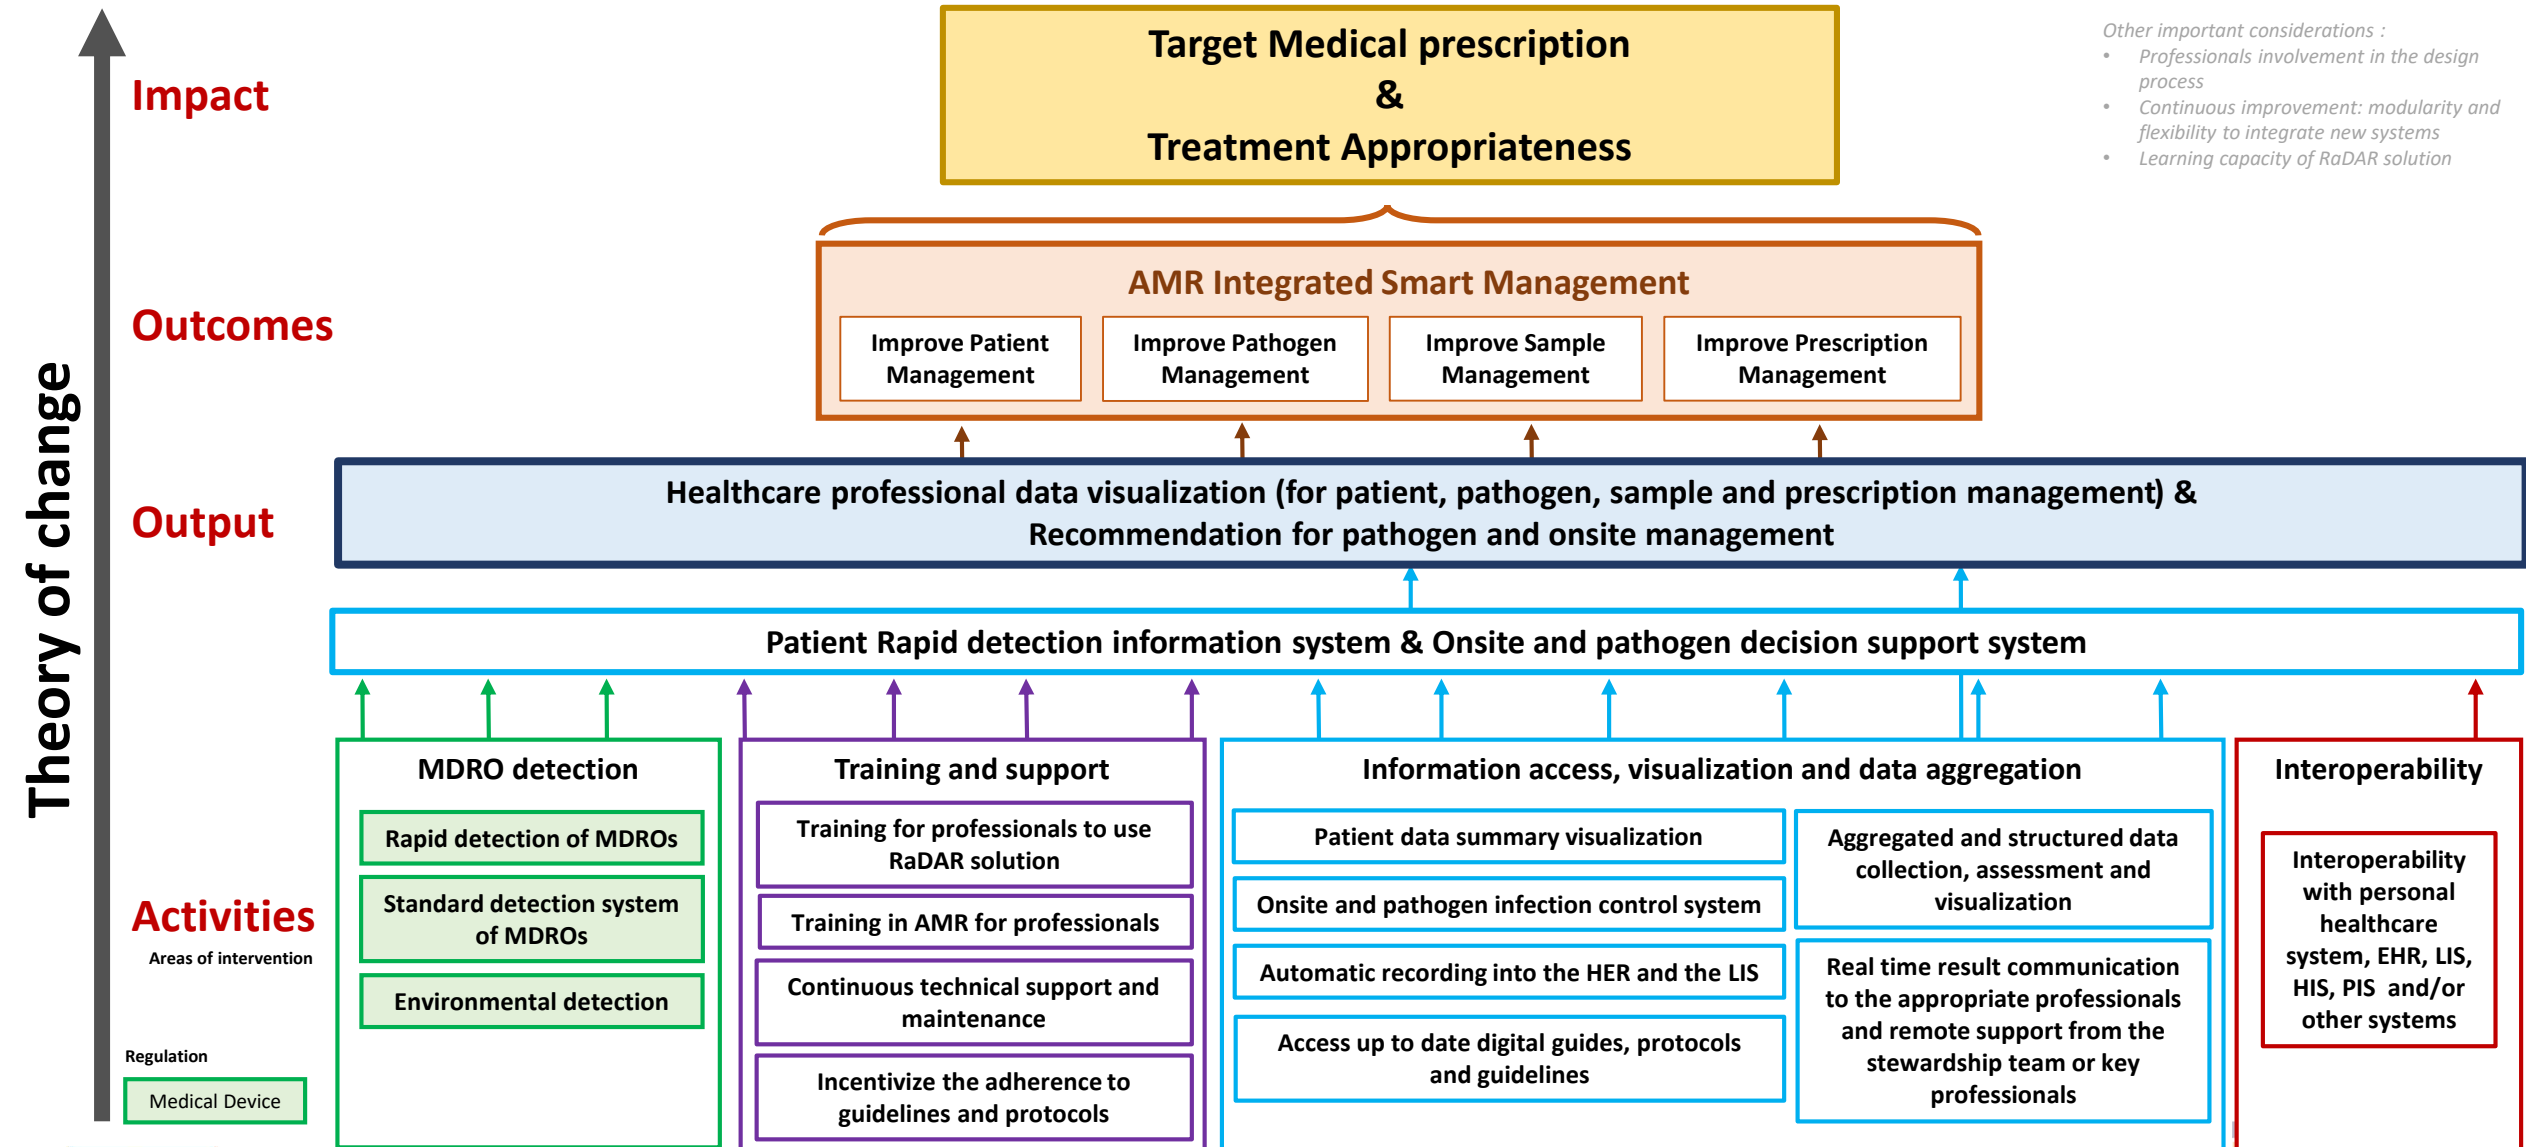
Theory of change

Impact

Target Medical prescription
&
Treatment Appropriateness

Other important considerations :
- Professionals involvement in the design process
- Continuous improvement: modularity and flexibility to integrate new systems
- Learning capacity of RaDAR solution

Outcomes

AMR Integrated Smart Management

Improve Patient Management

Improve Pathogen Management

Improve Sample Management

Improve Prescription Management

Output

Healthcare professional data visualization (for patient, pathogen, sample and prescription management) & Recommendation for pathogen and onsite management

Patient Rapid detection information system & Onsite and pathogen decision support system

Activities
Areas of intervention

MDRO detection

Rapid detection of MDROs

Standard detection system of MDROs

Environmental detection

Training and support

Training for professionals to use RaDAR solution

Training in AMR for professionals

Continuous technical support and maintenance

Incentivize the adherence to guidelines and protocols

Information access, visualization and data aggregation

Patient data summary visualization

Onsite and pathogen infection control system

Automatic recording into the HER and the LIS

Access up to date digital guides, protocols and guidelines

Aggregated and structured data collection, assessment and visualization

Real time result communication to the appropriate professionals and remote support from the stewardship team or key professionals

Interoperability

Interoperability with personal healthcare system, EHR, LIS, HIS, PIS and/or other systems

Regulation

Medical Device